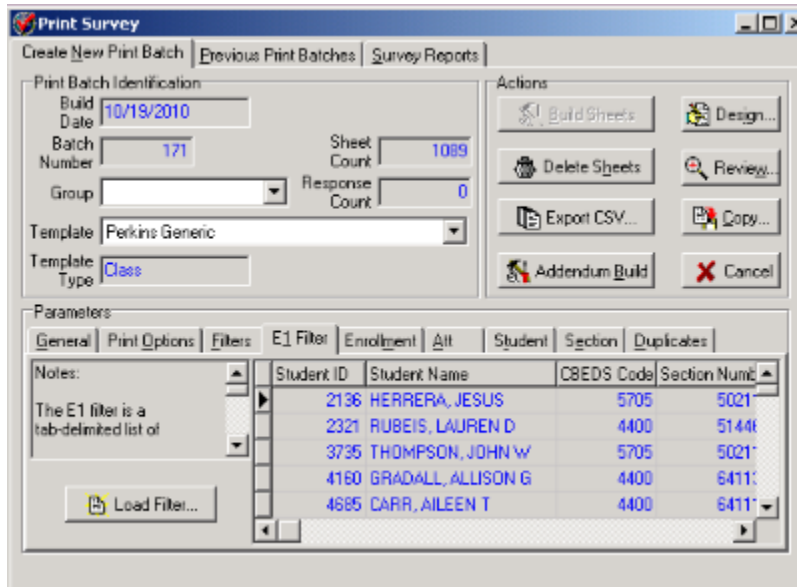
Print Survey

Create New Print Batch | Previous Print Batches | Survey Reports

Print Batch Identification

Build Date 10/19/2010

Batch Number 171

Sheet Count 1089

Group

Response Count 0

Template Perkins Generic

Template Type Class

Actions

Build Sheets

Design...

Delete Sheets

Review...

Export CSV...

Copy...

Addendum Build

Cancel

Parameters

General | Print Options | Filters | E1 Filter | Enrollment | Att | Student | Section | Duplicates

Notes:

The E1 filter is a tab-delimited list of

Load Filter...

| Student ID | Student Name | CBEDS Code | Section Numb |
|---|---|---|---|
| 2136 | HERRERA, JESUS | 5705 | 5021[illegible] |
| 2321 | RUBEIS, LAUREN D | 4400 | 5144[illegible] |
| 3735 | THOMPSON, JOHN W | 5705 | 5021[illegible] |
| 4160 | GRADALL, ALLISON G | 4400 | 6411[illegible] |
| 4685 | CARR, AILEEN T | 4400 | 6411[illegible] |